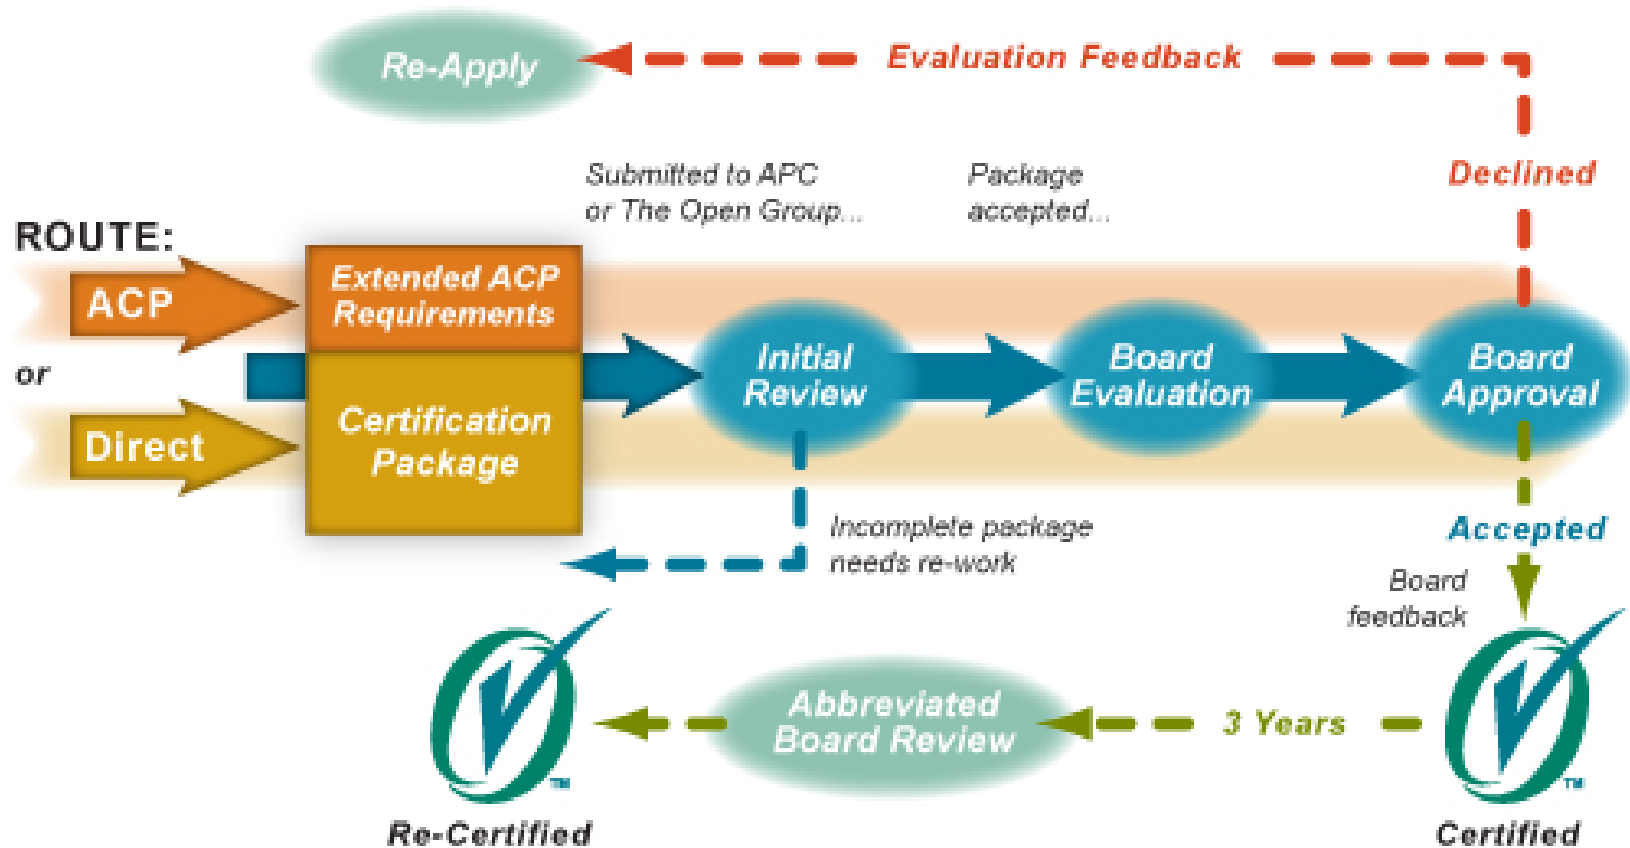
Re-Apply

Evaluation Feedback

Submitted to APC or The Open Group...

Package accepted...

Declined

ROUTE:

ACP

or

Direct

Extended ACP Requirements

Certification Package

Initial Review

Board Evaluation

Board Approval

Incomplete package needs re-work

Accepted

Board feedback

Abbreviated Board Review

3 Years

TM

TM

Re-Certified

Certified